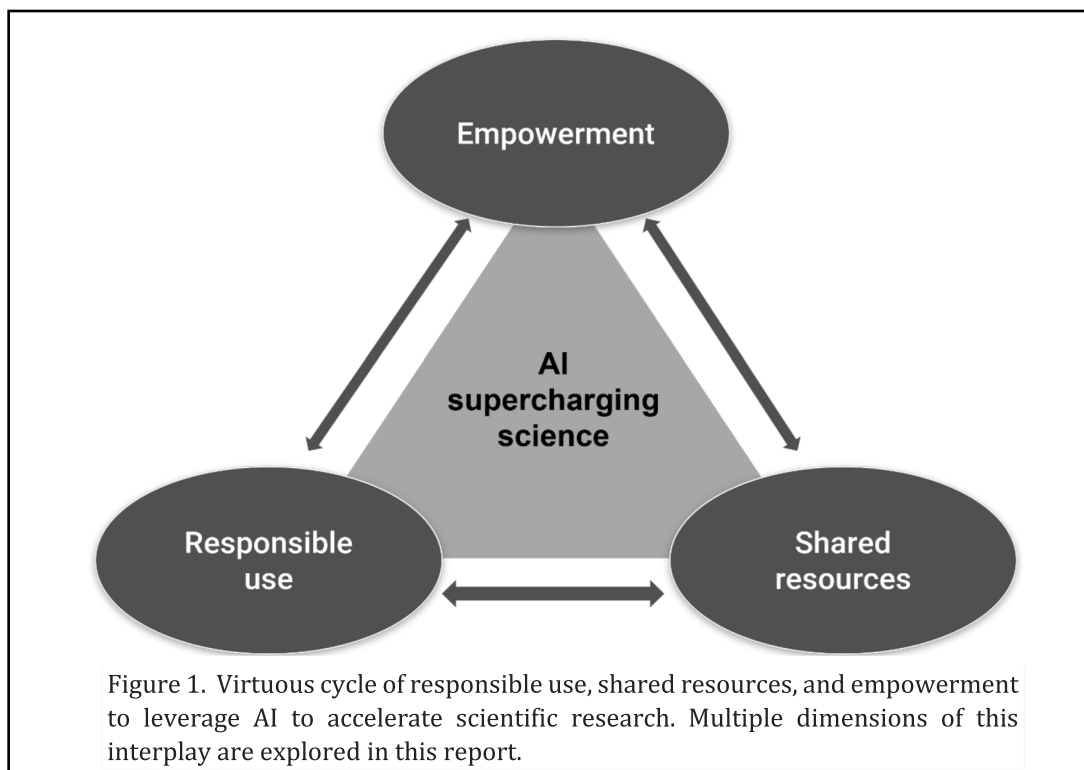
Empowerment

AI supercharging science

Responsible use

Shared resources

Figure 1. Virtuous cycle of responsible use, shared resources, and empowerment to leverage AI to accelerate scientific research. Multiple dimensions of this interplay are explored in this report.